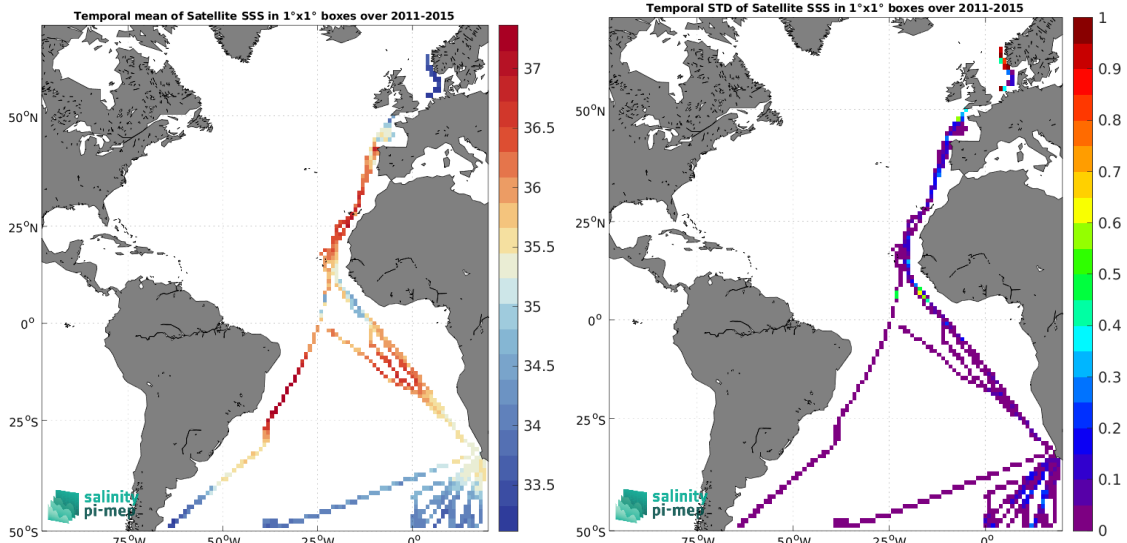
Temporal mean of Satellite SSS in 1°x1° boxes over 2011-2015

37
36.5
36
35.5
35
34.5
34
33.5

50°N
25°N
0°
25°S
50°S
75°W
50°W
25°W
0°

salinity
pi-mep

Temporal STD of Satellite SSS in 1°x1° boxes over 2011-2015

1
0.9
0.8
0.7
0.6
0.5
0.4
0.3
0.2
0.1
0

50°N
25°N
0°
25°S
50°S
75°W
50°W
25°W
0°

salinity
pi-mep